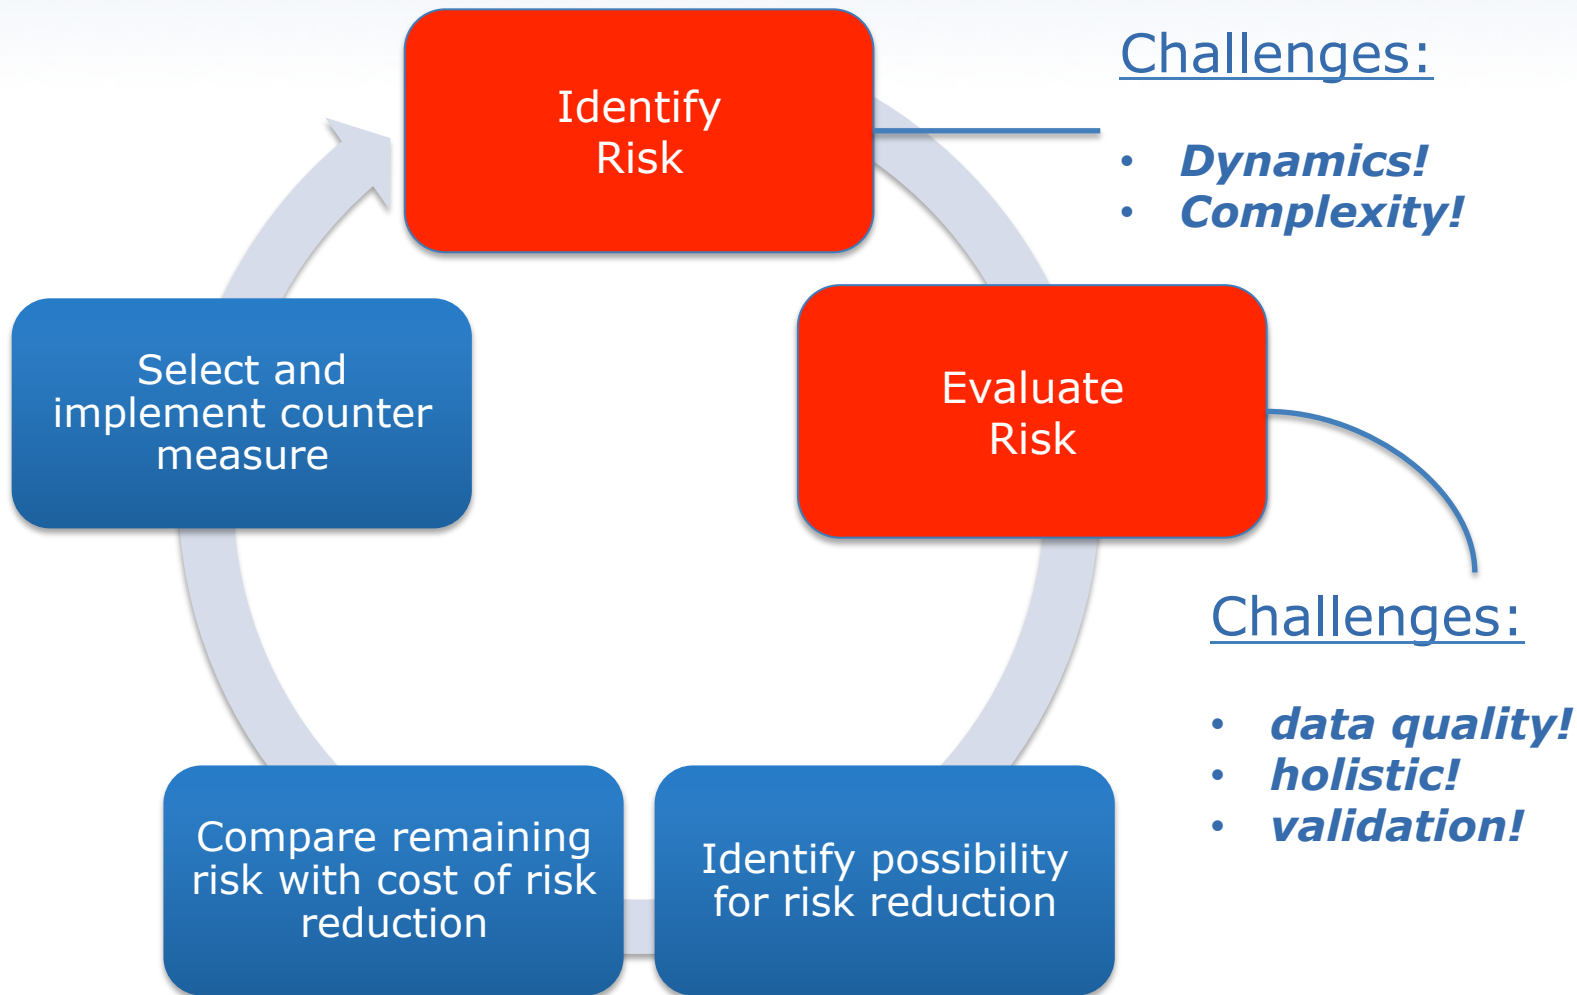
Identify Risk

Challenges:

- Dynamics!
- Complexity!

Evaluate Risk

Challenges:

- data quality!
- holistic!
- validation!

Identify possibility for risk reduction

Compare remaining risk with cost of risk reduction

Select and implement counter measure